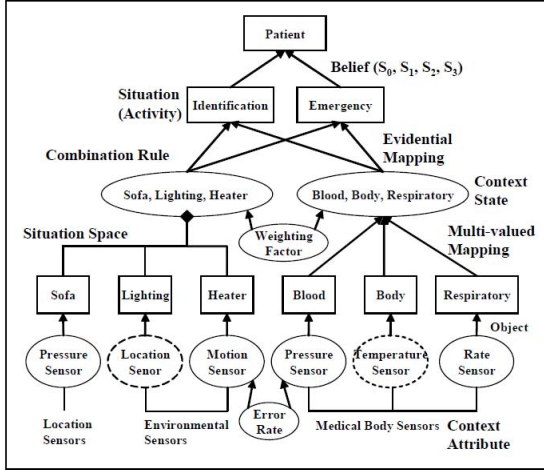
Patient

Belief ($S_0$, $S_1$, $S_2$, $S_3$)

Situation (Activity)

Identification

Emergency

Evidential Mapping

Combination Rule

Context State

Sofa, Lighting, Heater

Blood, Body, Respiratory

Situation Space

Weighting Factor

Multi-valued Mapping

Sofa

Lighting

Heater

Blood

Body

Respiratory

Object

Pressure Sensor

Location Senor

Motion Sensor

Pressure Sensor

Temperature Sensor

Rate Sensor

Error Rate

Location Sensors

Environmental Sensors

Medical Body Sensors

Context Attribute